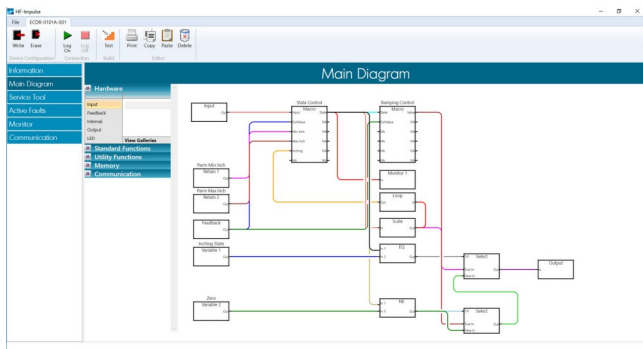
HF-Impulse

File ECOR-0101A-001

Write Erase Log On Log Off Test Print Copy Paste Delete

Device Configuration Connection Build Editor

Information
Main Diagram
Service Tool
Active Faults
Monitor
Communication

Main Diagram

Hardware
Input
Feedback
Internal
Output
LED
View Galleries
Standard Functions
Utility Functions
Memory
Communication

Input
Out

State Control
Macro

Ramping Control
Macro

Monitor 1

Parm Min Inch
Return 1
Out

Parm Max Inch
Return 2
Out

Loop

Scale

Feedback
Out

Inching State
Variable 1
Out

EQ

Select

Output

Zero
Variable 2
Out

NE

Select